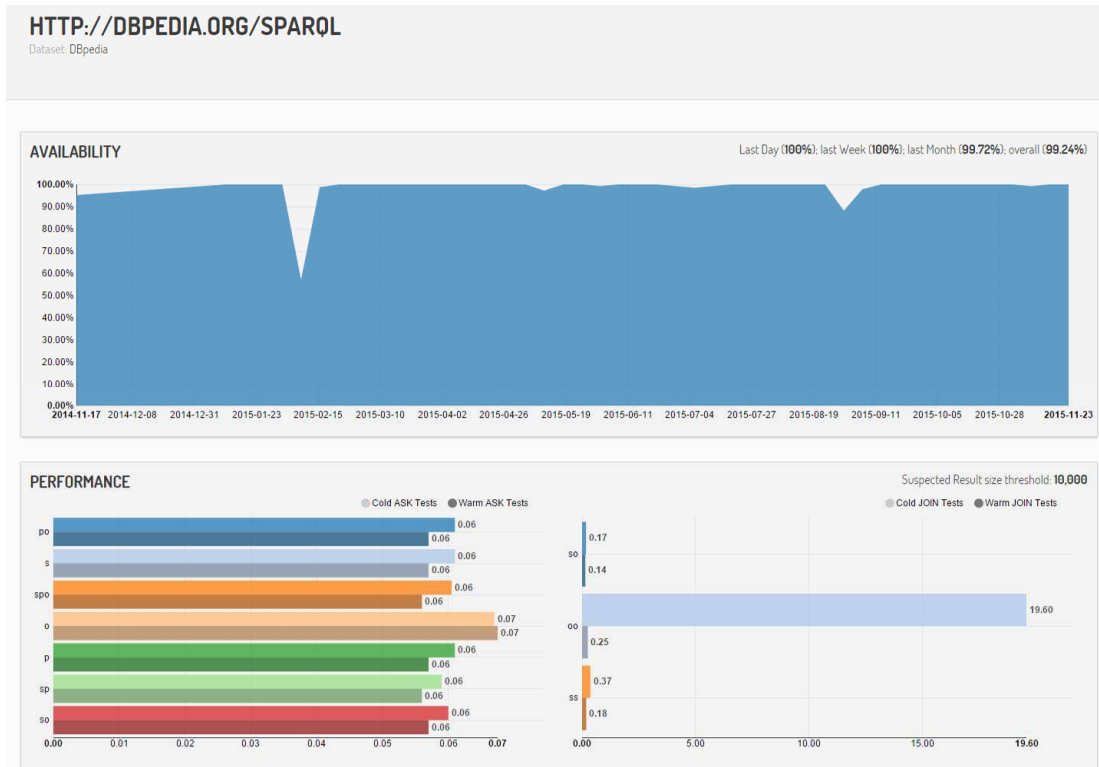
HTTP://DBPEDIA.ORG/SPARQL
Dataset: DBpedia

AVAILABILITY

Last Day (**100%**); last Week (**100%**); last Month (**99.72%**); overall (**99.24%**)

100.00%
90.00%
80.00%
70.00%
60.00%
50.00%
40.00%
30.00%
20.00%
10.00%
0.00%

2014-11-17 2014-12-08 2014-12-31 2015-01-23 2015-02-15 2015-03-10 2015-04-02 2015-04-26 2015-05-19 2015-06-11 2015-07-04 2015-07-27 2015-08-19 2015-09-11 2015-10-05 2015-10-28 2015-11-23

PERFORMANCE

Suspected Result size threshold: **10,000**

Cold ASK Tests Warm ASK Tests

po 0.06 0.06
s 0.06 0.06
spo 0.06 0.06
o 0.07 0.07
p 0.06 0.06
sp 0.06 0.06
so 0.06 0.06

0.00 0.01 0.02 0.03 0.04 0.05 0.06 0.07

Cold JOIN Tests Warm JOIN Tests

so 0.17 0.14
oo 19.60 0.25
ss 0.37 0.18

0.00 5.00 10.00 15.00 19.60